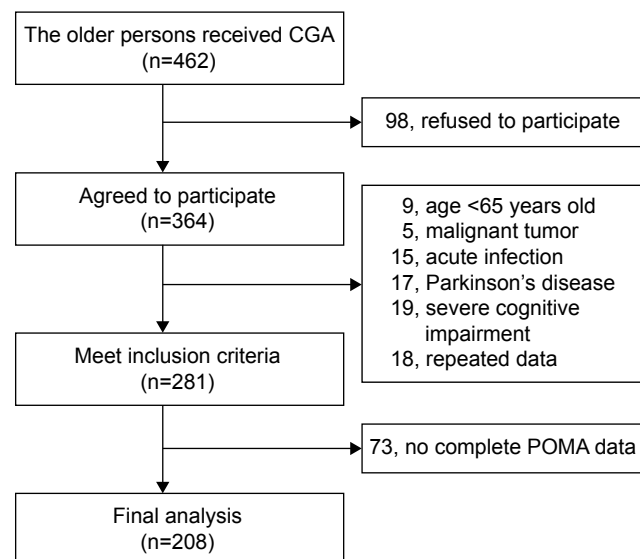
The older persons received CGA
(n=462)

98, refused to participate

Agreed to participate
(n=364)

9, age <65 years old
5, malignant tumor
15, acute infection
17, Parkinson’s disease
19, severe cognitive impairment
18, repeated data

Meet inclusion criteria
(n=281)

73, no complete POMA data

Final analysis
(n=208)